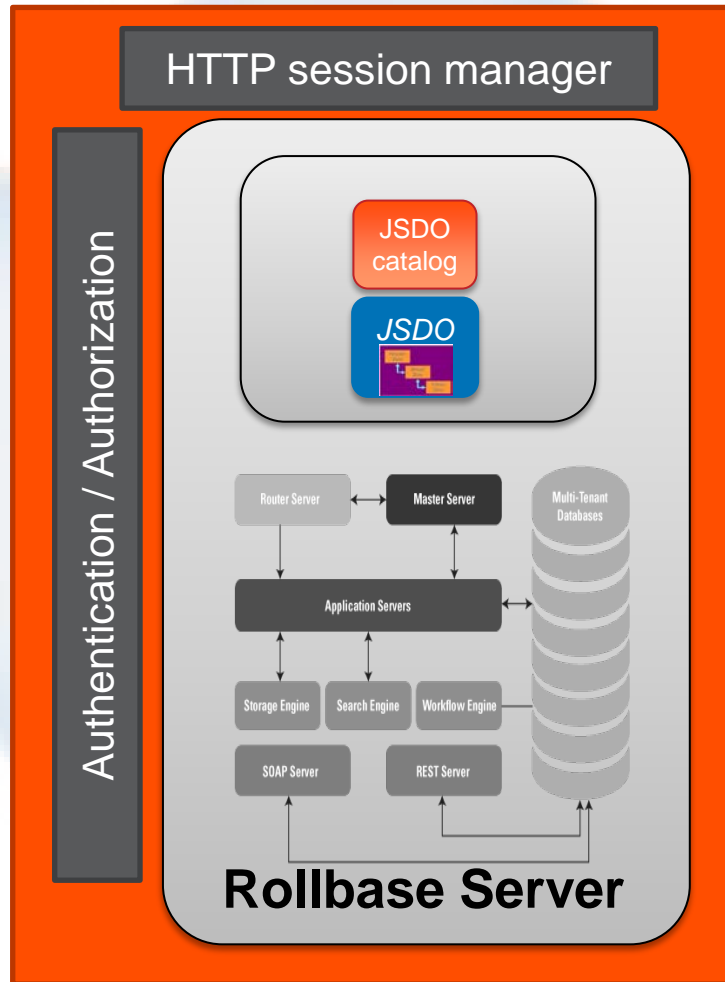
HTTP session manager

Authentication / Authorization

JSDO catalog

JSDO

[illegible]

Router Server

Master Server

Multi-Tenant Databases

Application Servers

Storage Engine

Search Engine

Workflow Engine

SOAP Server

REST Server

Rollbase Server